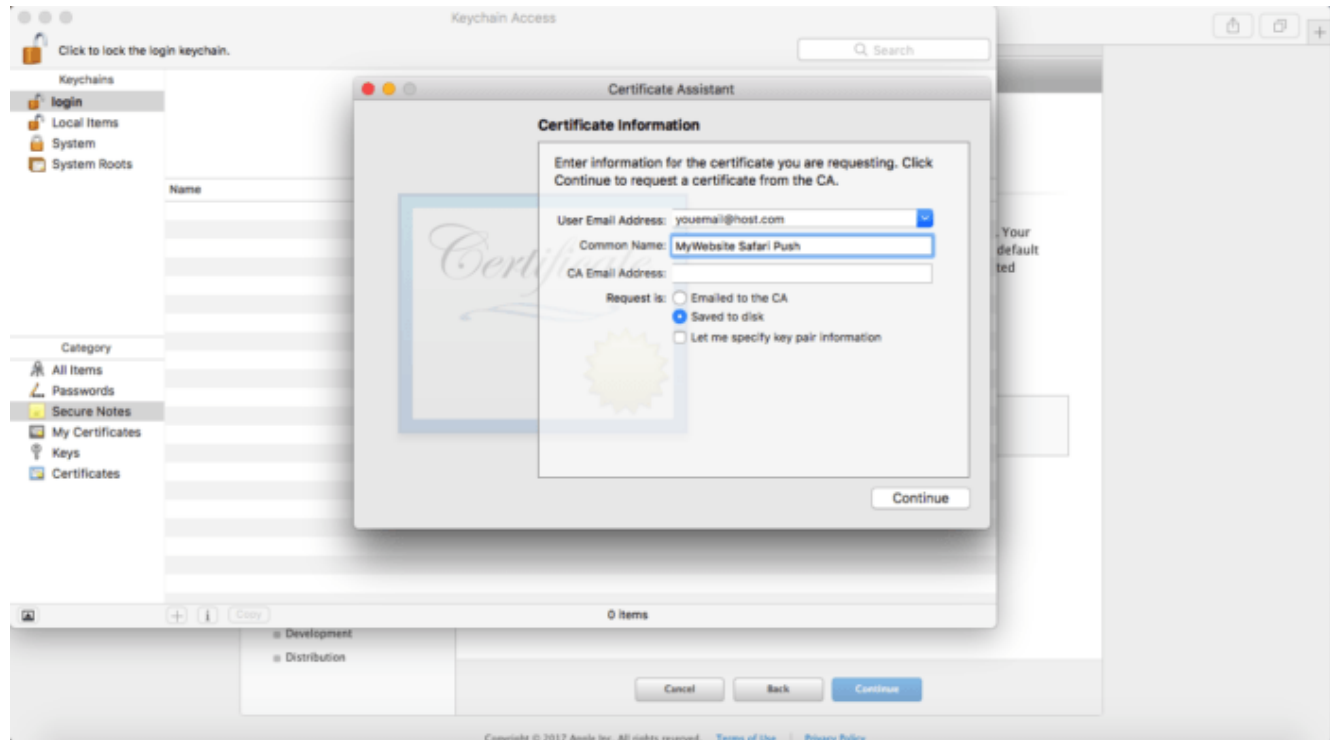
Keychain Access

Click to lock the login keychain.

Search

Keychains
login
Local Items
System
System Roots

Name

Category
All Items
Passwords
Secure Notes
My Certificates
Keys
Certificates

Copy

0 items

Certificate Assistant

Certificate Information

Enter information for the certificate you are requesting. Click Continue to request a certificate from the CA.

User Email Address: youemail@host.com
Common Name: MyWebsite Safari Push
CA Email Address:
Request is: Emailed to the CA
Saved to disk
Let me specify key pair information

Continue

Certificate

. Your
default
ted

Development
Distribution

Cancel
Back
Continue

Copyright © 2017 Apple Inc. All rights reserved. Terms of Use | Privacy Policy